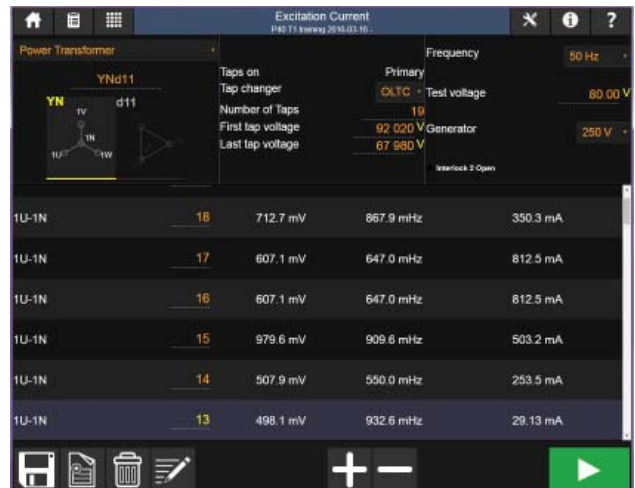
Excitation Current
P40 T1 training 2016-03-16...

Power Transformer

YNd11

YN
d11
1V
1N
1U
1W

Taps on Primary
Tap changer OLTC
Number of Taps 19
First tap voltage 92 020 V
Last tap voltage 67 980 V

Frequency 50 Hz
Test voltage 80.00 V
Generator 250 V

Interlock 2 Open

| | | | | |
|---|---|---|---|---|
| 1U-1N | 18 | 712.7 mV | 867.9 mHz | 350.3 mA |
| 1U-1N | 17 | 607.1 mV | 647.0 mHz | 812.5 mA |
| 1U-1N | 16 | 607.1 mV | 647.0 mHz | 812.5 mA |
| 1U-1N | 15 | 979.6 mV | 909.6 mHz | 503.2 mA |
| 1U-1N | 14 | 507.9 mV | 550.0 mHz | 253.5 mA |
| 1U-1N | 13 | 498.1 mV | 932.6 mHz | 29.13 mA |